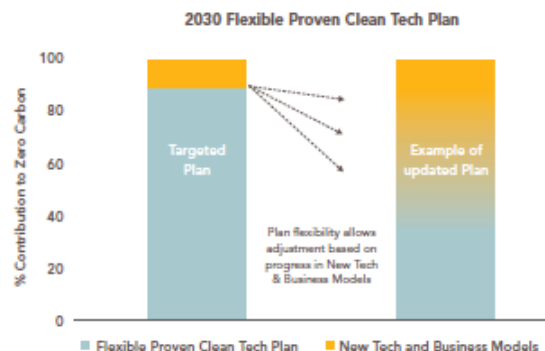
2030 Flexible Proven Clean Tech Plan

% Contribution to Zero Carbon

100
80
60
40
20
0

Targeted Plan

Example of updated Plan

Plan flexibility allows adjustment based on progress in New Tech & Business Models

Flexible Proven Clean Tech Plan
New Tech and Business Models